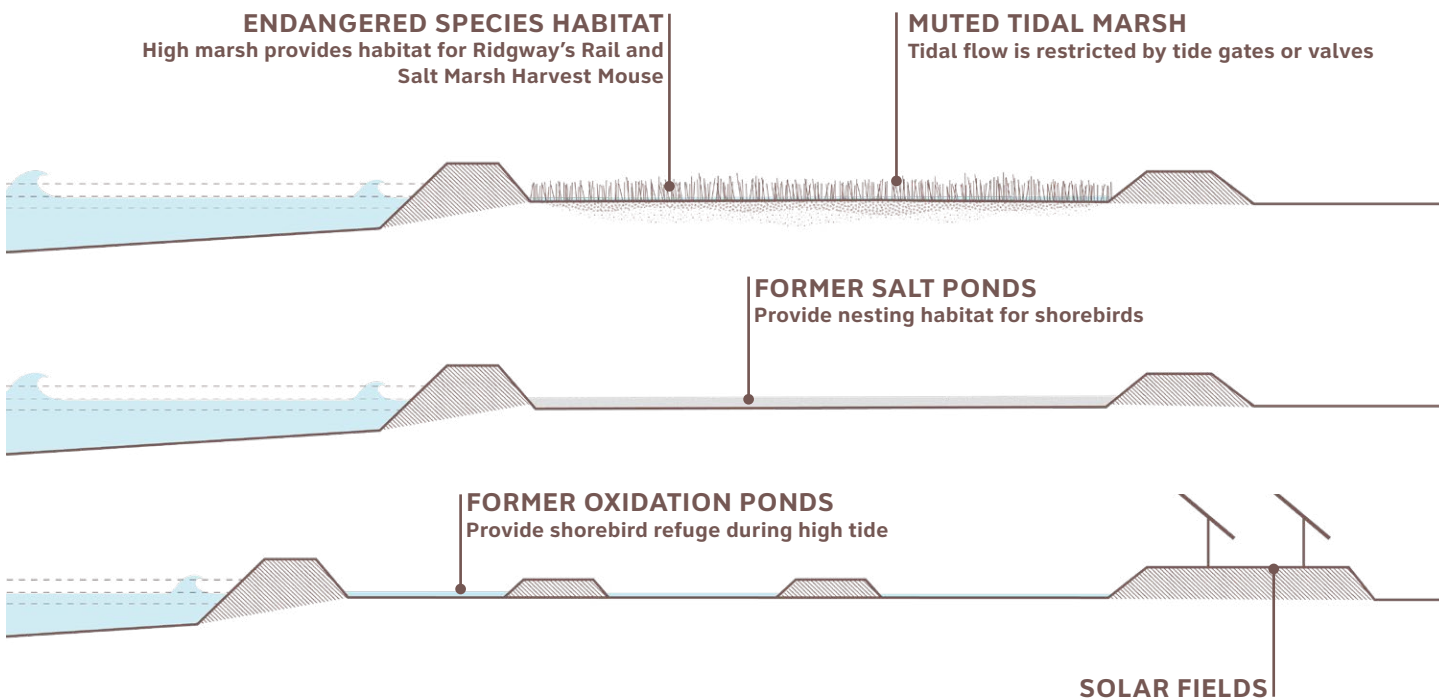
ENDANGERED SPECIES HABITAT
High marsh provides habitat for Ridgway's Rail and Salt Marsh Harvest Mouse

MUTED TIDAL MARSH
Tidal flow is restricted by tide gates or valves

FORMER SALT PONDS
Provide nesting habitat for shorebirds

FORMER OXIDATION PONDS
Provide shorebird refuge during high tide

SOLAR FIELDS